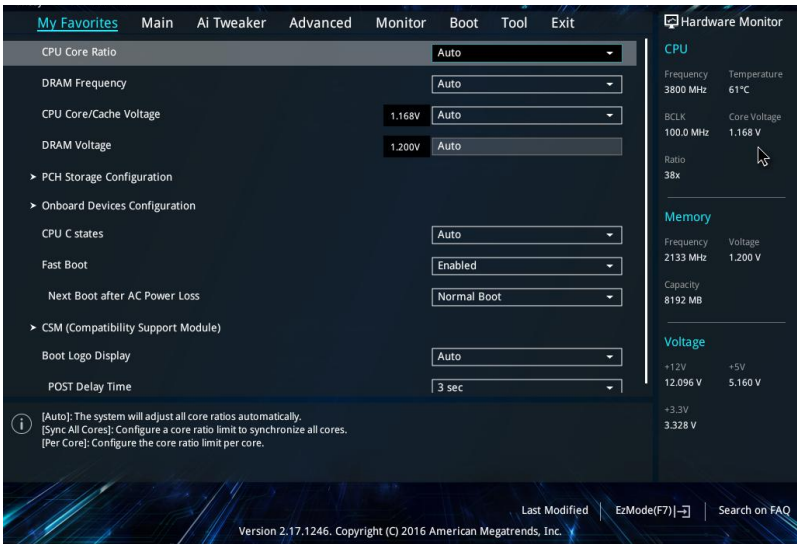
My Favorites Main Ai Tweaker Advanced Monitor Boot Tool Exit

Hardware Monitor

CPU Core Ratio | Auto
DRAM Frequency | Auto
CPU Core/Cache Voltage | 1.168V | Auto
DRAM Voltage | 1.200V | Auto
> PCH Storage Configuration
> Onboard Devices Configuration
CPU C states | Auto
Fast Boot | Enabled
Next Boot after AC Power Loss | Normal Boot
> CSM (Compatibility Support Module)
Boot Logo Display | Auto
POST Delay Time | 3 sec

[Auto]: The system will adjust all core ratios automatically.
[Sync All Cores]: Configure a core ratio limit to synchronize all cores.
[Per Core]: Configure the core ratio limit per core.

CPU
Frequency 3800 MHz
Temperature 61°C
BCLK 100.0 MHz
Core Voltage 1.168 V
Ratio 38x

Memory
Frequency 2133 MHz
Voltage 1.200 V
Capacity 8192 MB

Voltage
+12V 12.096 V
+5V 5.160 V
+3.3V 3.328 V

Last Modified | EzMode(F7)|→ | Search on FAQ

Version 2.17.1246. Copyright (C) 2016 American Megatrends, Inc.